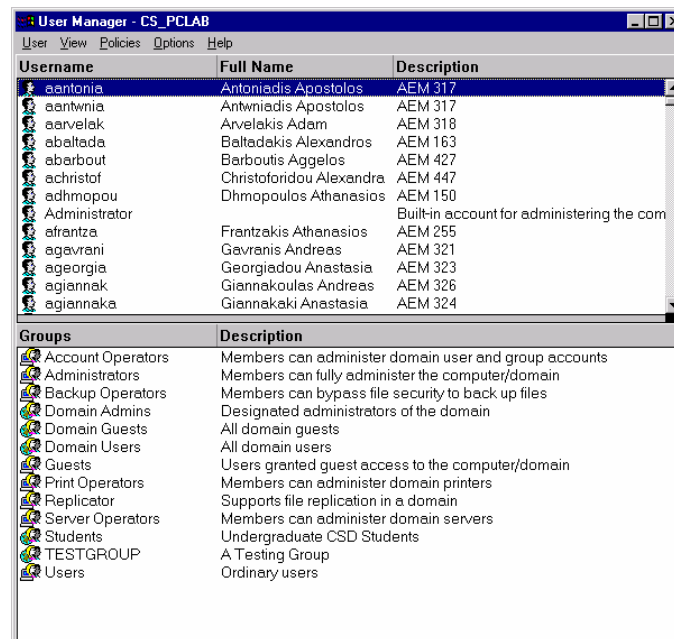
User Manager - CS_PCLAB

User View Policies Options Help

| Username | Full Name | Description |
|---|---|---|
| aantonia | Antoniadis Apostolos | AEM 317 |
| aantwnia | Antwniadis Apostolos | AEM 317 |
| aarvelak | Arvelakis Adam | AEM 318 |
| abaltada | Baltadakis Alexandros | AEM 163 |
| abarbout | Barboutis Aggelos | AEM 427 |
| achristof | Christoforidou Alexandra | AEM 447 |
| adhmopou | Dhmopoulos Athanasios | AEM 150 |
| Administrator | | Built-in account for administering the com |
| afrantza | Frantzakis Athanasios | AEM 255 |
| agavrani | Gavranis Andreas | AEM 321 |
| ageorgia | Georgiadou Anastasia | AEM 323 |
| agiannak | Giannakoulas Andreas | AEM 326 |
| agiannaka | Giannakaki Anastasia | AEM 324 |

| Groups | Description |
|---|---|
| Account Operators | Members can administer domain user and group accounts |
| Administrators | Members can fully administer the computer/domain |
| Backup Operators | Members can bypass file security to back up files |
| Domain Admins | Designated administrators of the domain |
| Domain Guests | All domain guests |
| Domain Users | All domain users |
| Guests | Users granted guest access to the computer/domain |
| Print Operators | Members can administer domain printers |
| Replicator | Supports file replication in a domain |
| Server Operators | Members can administer domain servers |
| Students | Undergraduate CSD Students |
| TESTGROUP | A Testing Group |
| Users | Ordinary users |